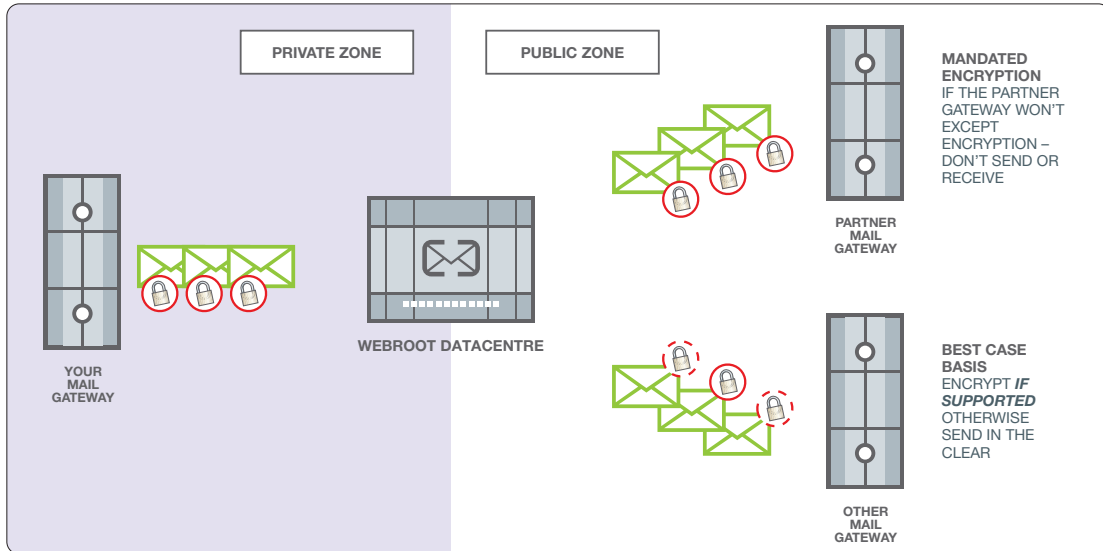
PRIVATE ZONE

PUBLIC ZONE

MANDATED ENCRYPTION
IF THE PARTNER GATEWAY WON'T EXCEPT ENCRYPTION – DON'T SEND OR RECEIVE

PARTNER MAIL GATEWAY

YOUR MAIL GATEWAY

WEBROOT DATACENTRE

BEST CASE BASIS
ENCRYPT *IF SUPPORTED* OTHERWISE SEND IN THE CLEAR

OTHER MAIL GATEWAY